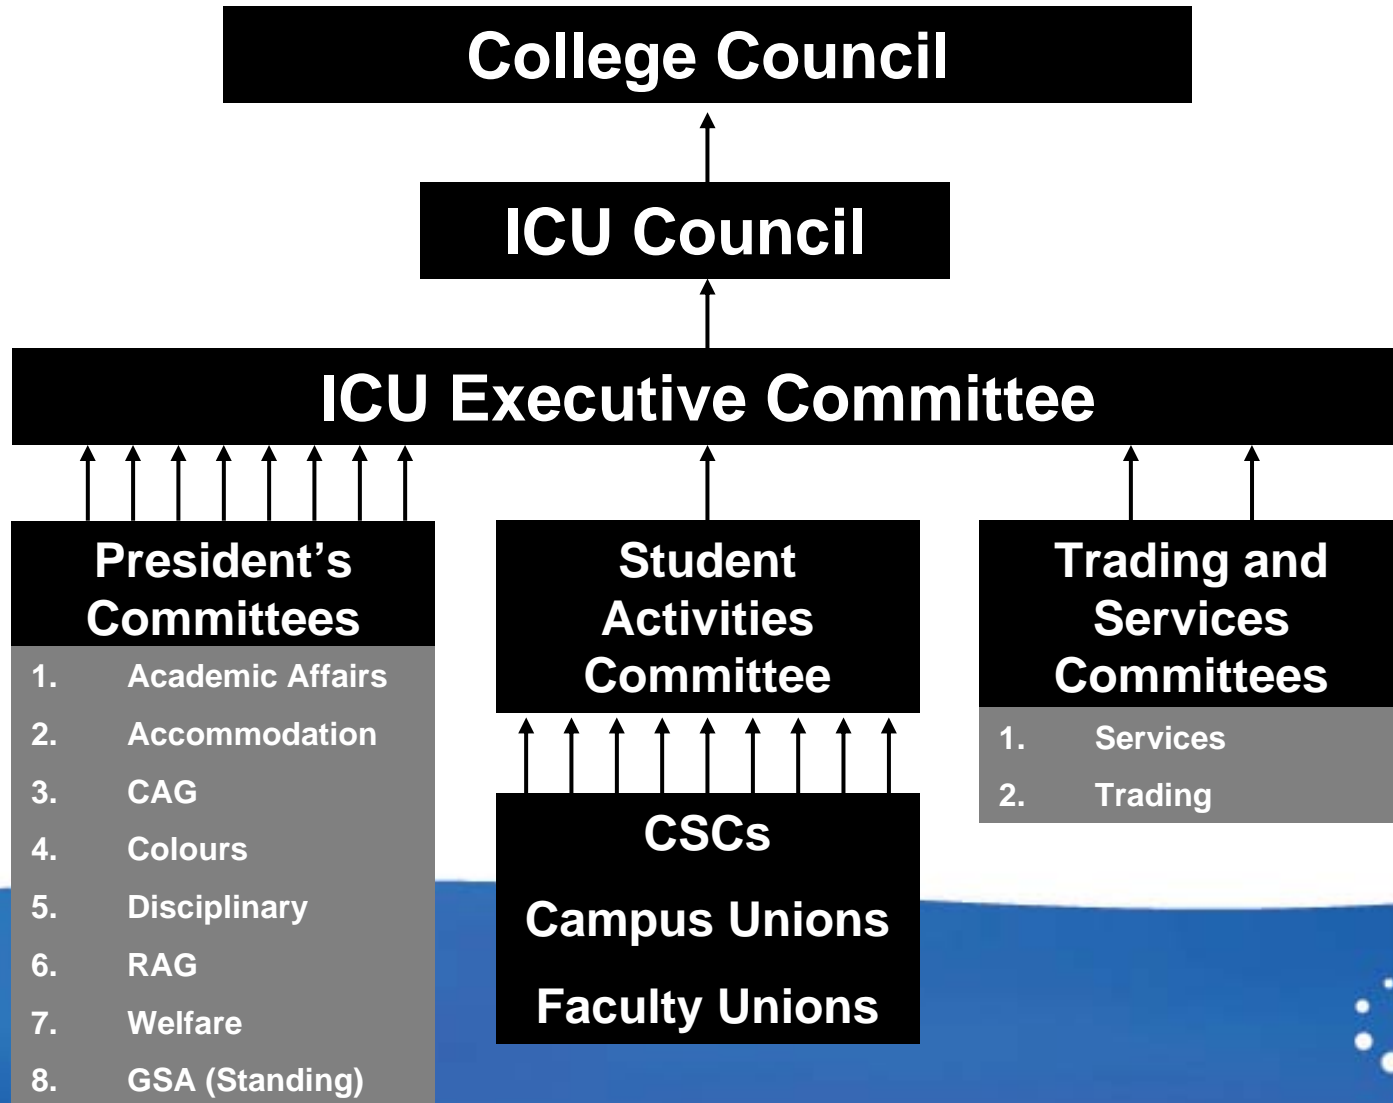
College Council

ICU Council

ICU Executive Committee

President's Committees

1. Academic Affairs
2. Accommodation
3. CAG
4. Colours
5. Disciplinary
6. RAG
7. Welfare
8. GSA (Standing)

Student Activities Committee

CSCs

Campus Unions

Faculty Unions

Trading and Services Committees

1. Services
2. Trading